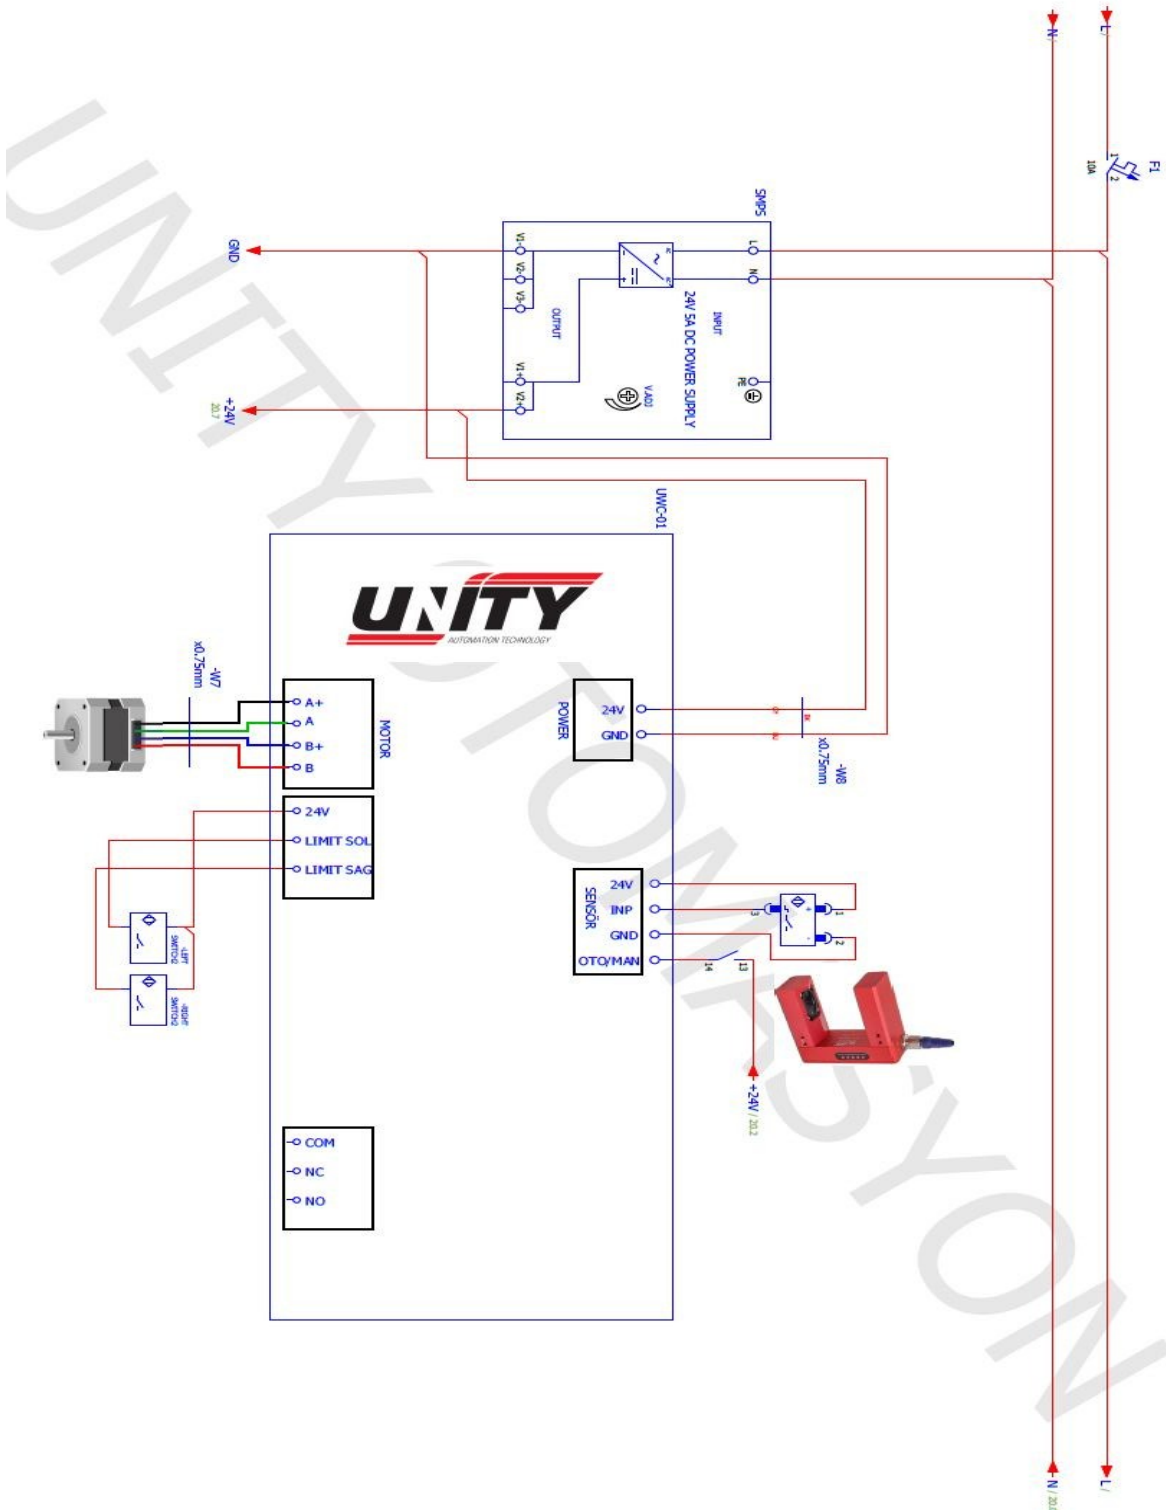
-N
L
F1
10A
1
2
SMPS
GND
L
N
V1-
V2-
V3-
OUTPUT
INPUT
24V 5A DC POWER SUPPLY
PE
V.ADJ
V1+
V2+
+24V
20.7
UMC-01
UNITY
AUTOMATION TECHNOLOGY
-W7
x0,75mm
A+
A
B+
B
MOTOR
POWER
24V
GND
-W8
x0,75mm
24V
LIMIT SOL
LIMIT SAG
-LEFT SWITCH2
-RIGHT SWITCH2
SENSÖR
24V
INP
GND
OTO/MAN
1
2
3
13
14
+24V
20.2
COM
NC
NO
N / 20.1
L /
UNITY OTOMASYON